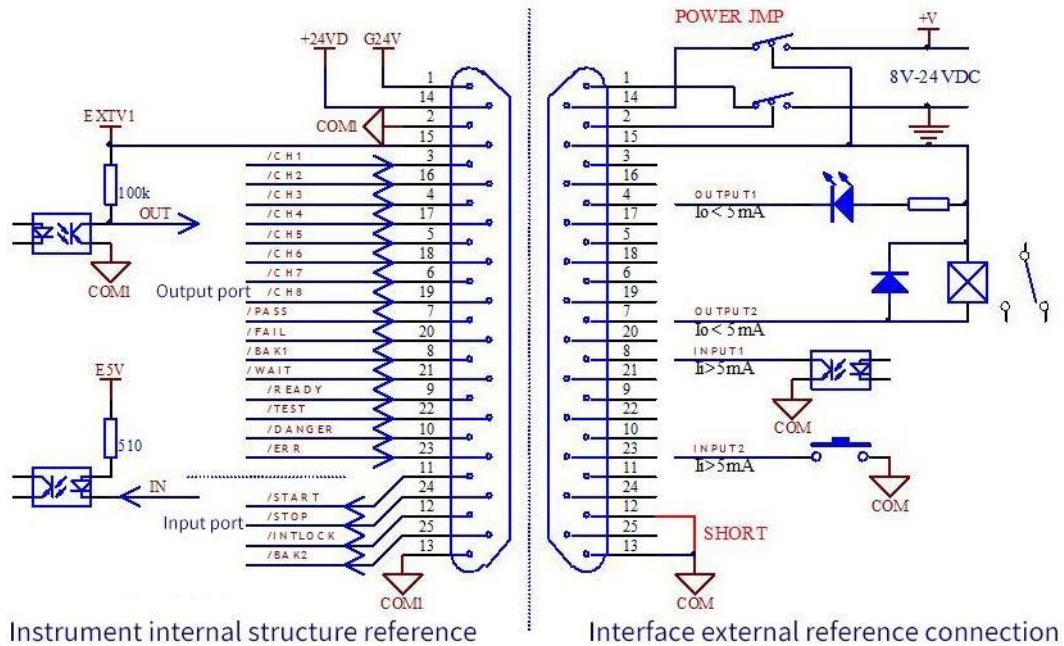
+24VD G24V
1
14
COM1
2
15
EXTV1
100k
OUT
COM1
/CH1 3
/CH2 16
/CH3 4
/CH4 17
/CH5 5
/CH6 18
/CH7 6
/CH8 19
Output port
/PASS 7
/FAIL 20
/BAK1 8
/WAIT 21
/READY 9
/TEST 22
/DANGER 10
/ERR 23
E5V
510
IN
11
/START 24
/STOP 12
Input port
/INTLOCK 25
/BAK2 13
COM1

POWER JMP
+V
8V-24VDC
1
14
2
15
3
16
4 OUTPUT1
17 Io< 5mA
5
18
6
19
7 OUTPUT2
20 Io< 5mA
8 INPUT1
21 Ii>5mA
9
22
COM
10
23 INPUT2
11 Ii>5mA
24
COM
12
25 SHORT
13
COM

Instrument internal structure reference

Interface external reference connection